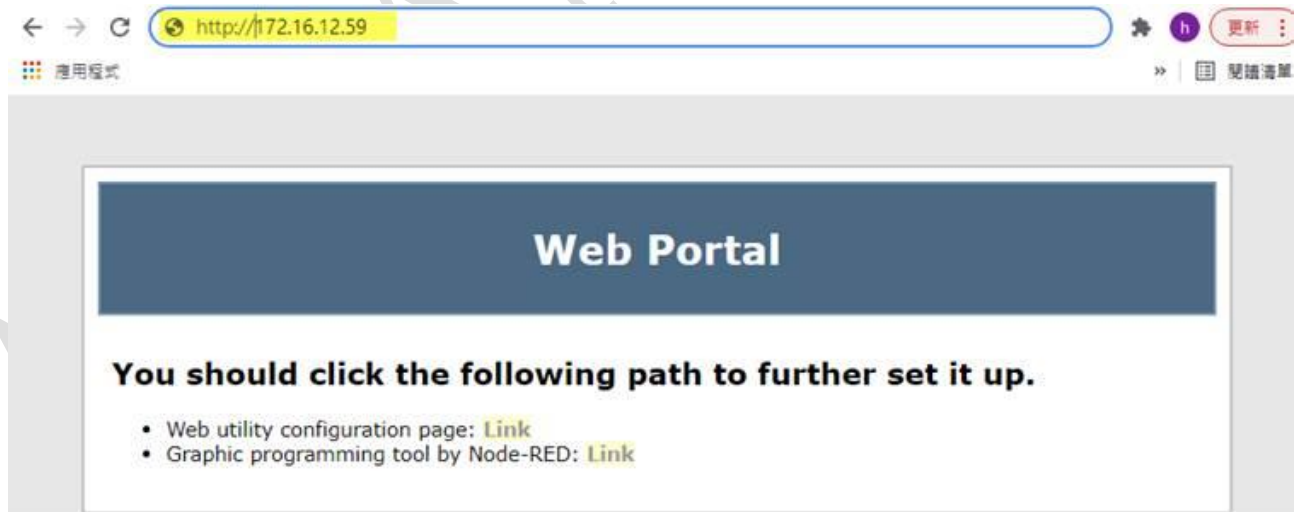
http://172.16.12.59

h 更新

應用程式

» 閱讀清單

Web Portal

You should click the following path to further set it up.

- Web utility configuration page: Link
- Graphic programming tool by Node-RED: Link